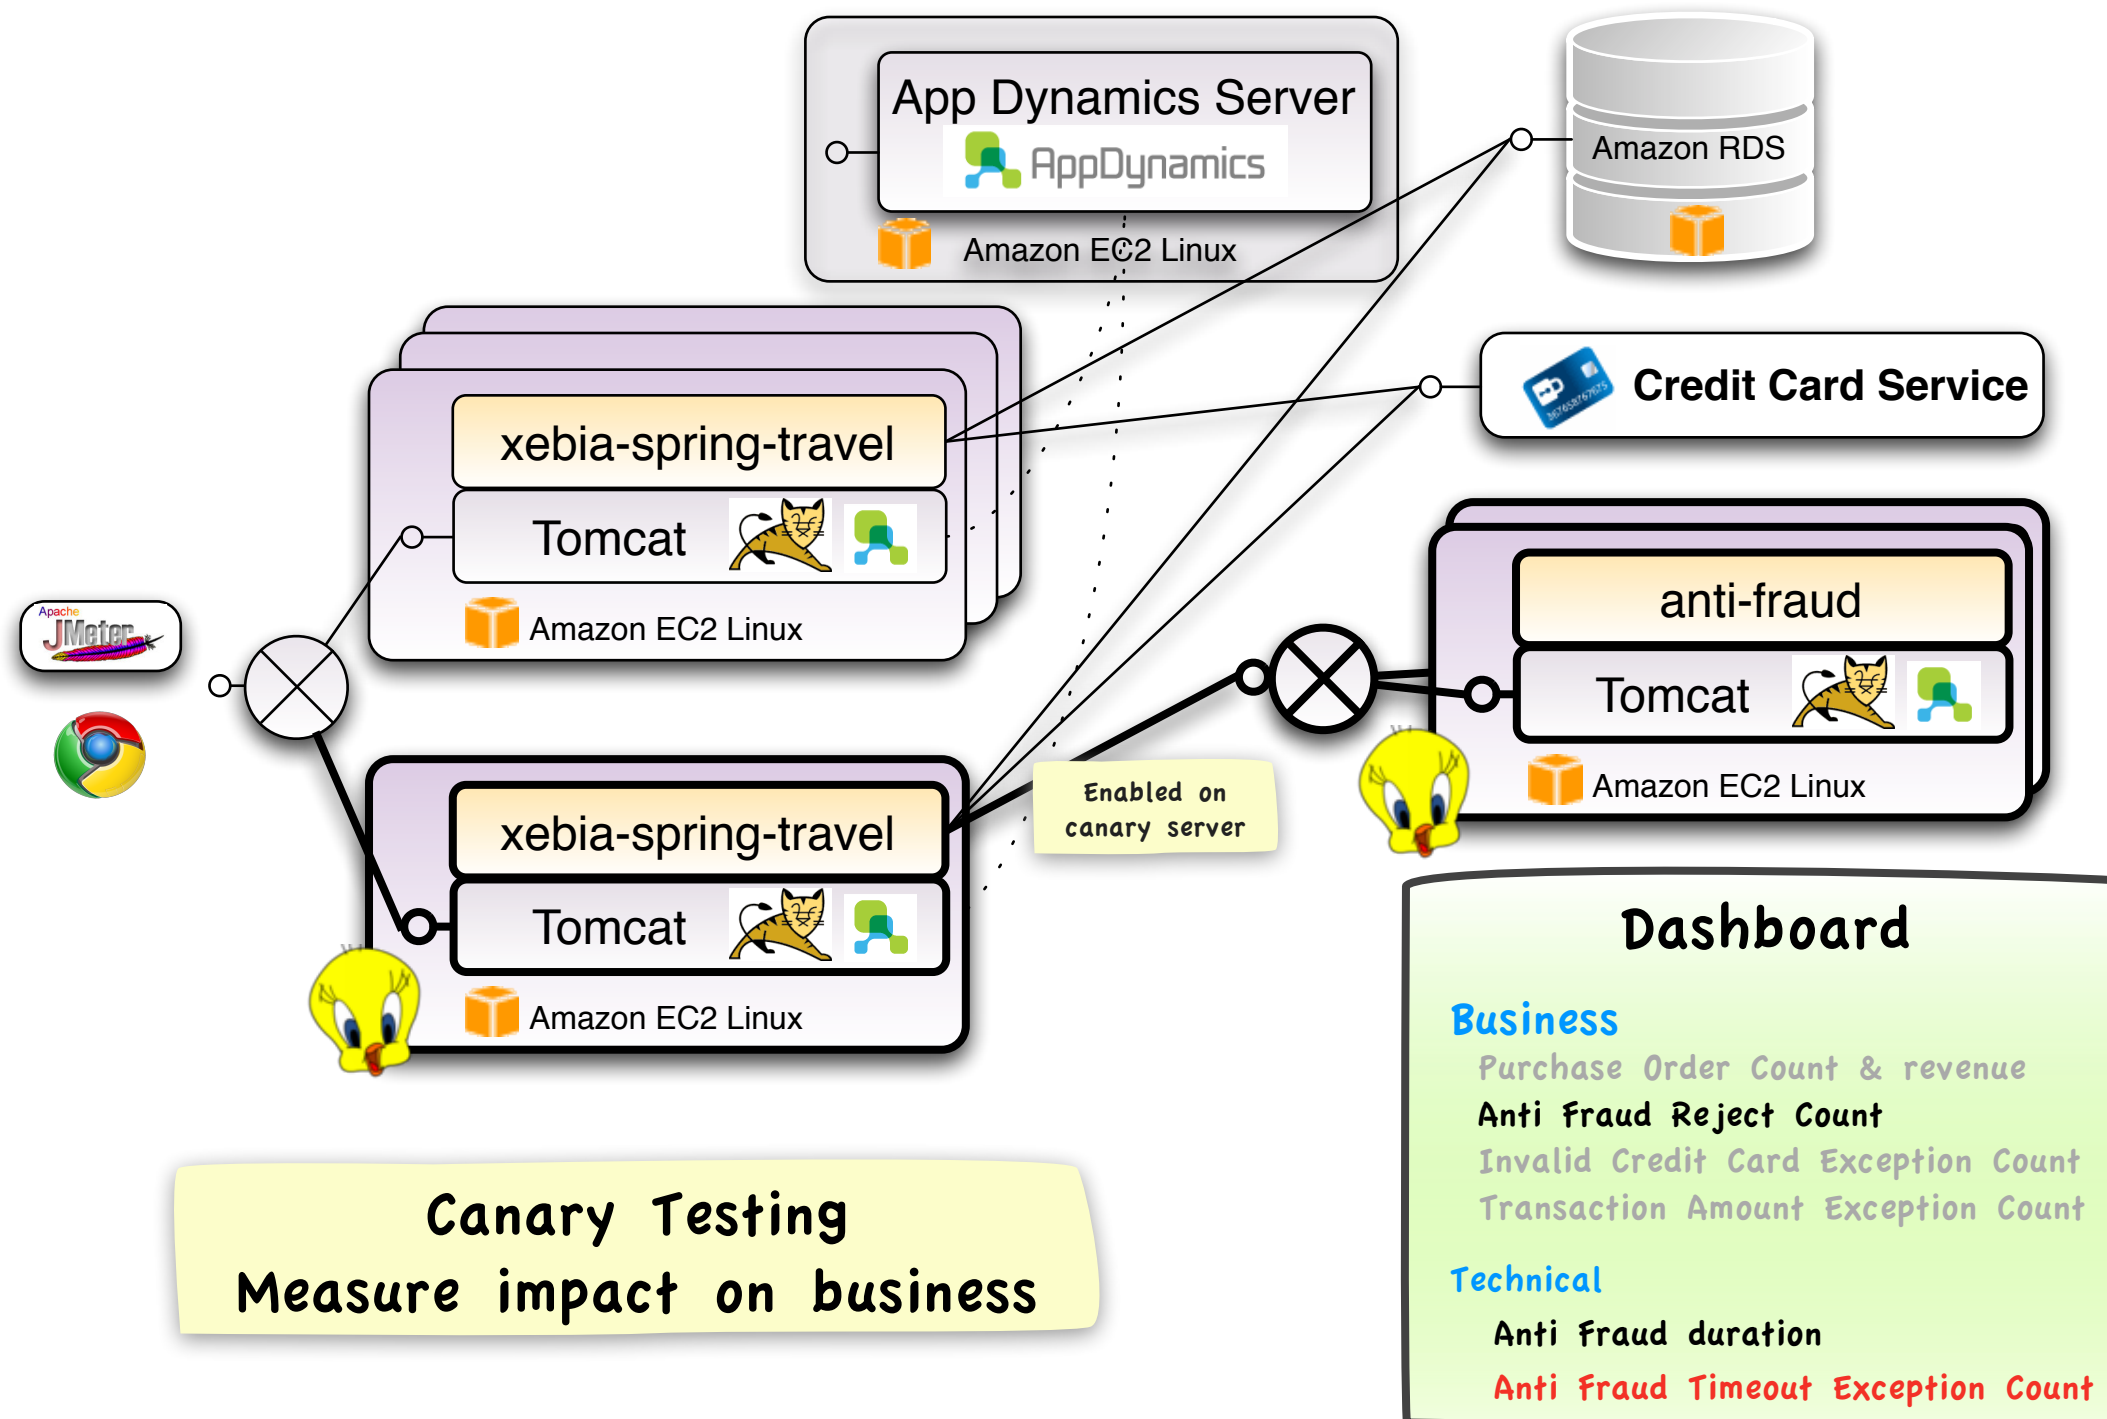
App Dynamics Server
AppDynamics
Amazon EC2 Linux

Amazon RDS

Credit Card Service

xebia-spring-travel
Tomcat
Amazon EC2 Linux

Apache JMeter

anti-fraud
Tomcat
Amazon EC2 Linux

xebia-spring-travel
Tomcat
Amazon EC2 Linux

Enabled on canary server

Dashboard

Business
Purchase Order Count & revenue
Anti Fraud Reject Count
Invalid Credit Card Exception Count
Transaction Amount Exception Count

Technical
Anti Fraud duration
Anti Fraud Timeout Exception Count

Canary Testing
Measure impact on business